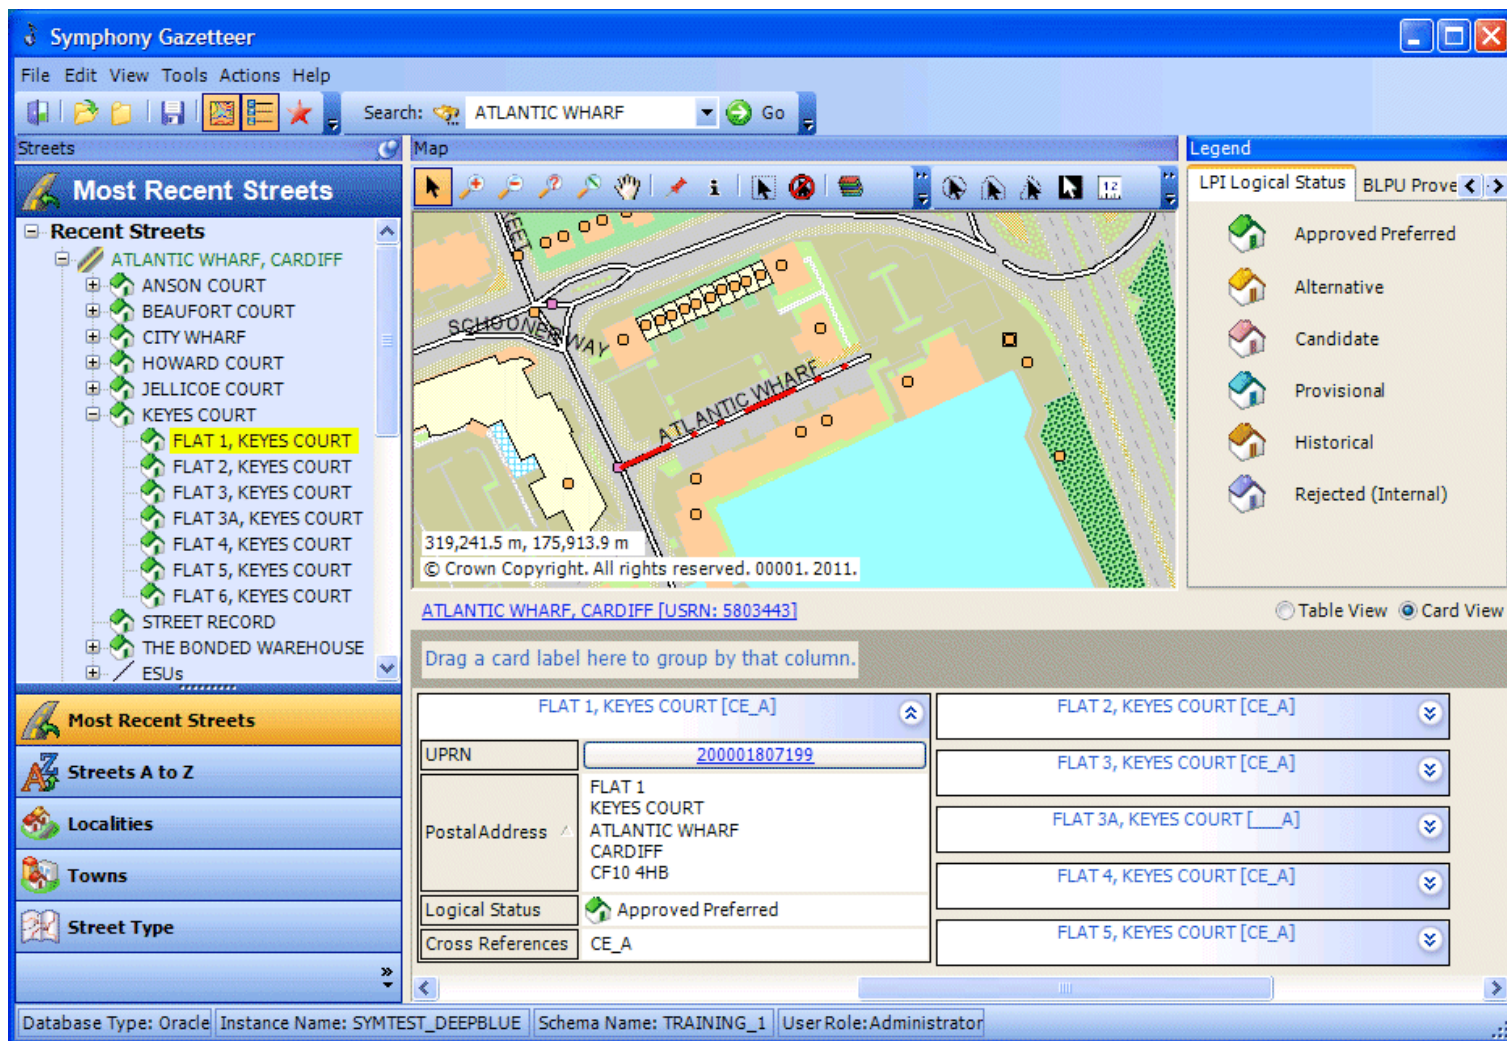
Symphony Gazetteer

File Edit View Tools Actions Help

Search: ATLANTIC WHARF Go

Streets

Most Recent Streets

Recent Streets
ATLANTIC WHARF, CARDIFF
ANSON COURT
BEAUFORT COURT
CITY WHARF
HOWARD COURT
JELLICOE COURT
KEYES COURT
FLAT 1, KEYES COURT
FLAT 2, KEYES COURT
FLAT 3, KEYES COURT
FLAT 3A, KEYES COURT
FLAT 4, KEYES COURT
FLAT 5, KEYES COURT
FLAT 6, KEYES COURT
STREET RECORD
THE BONDED WAREHOUSE
ESUs

Most Recent Streets
Streets A to Z
Localities
Towns
Street Type

Map

SCHOONER WAY
ATLANTIC WHARF
319,241.5 m, 175,913.9 m
© Crown Copyright. All rights reserved. 00001. 2011.

Legend
LPI Logical Status | BLPU Prove

Approved Preferred
Alternative
Candidate
Provisional
Historical
Rejected (Internal)

ATLANTIC WHARF, CARDIFF [USRN: 5803443]

Table View Card View

Drag a card label here to group by that column.

FLAT 1, KEYES COURT [CE_A]

| UPRN | 200001807199 |
|---|---|
| Postal Address | FLAT 1<br>KEYES COURT<br>ATLANTIC WHARF<br>CARDIFF<br>CF10 4HB |
| Logical Status | Approved Preferred |
| Cross References | CE_A |

FLAT 2, KEYES COURT [CE_A]
FLAT 3, KEYES COURT [CE_A]
FLAT 3A, KEYES COURT [___A]
FLAT 4, KEYES COURT [CE_A]
FLAT 5, KEYES COURT [CE_A]

Database Type: Oracle | Instance Name: SYMTEST_DEEPBLUE | Schema Name: TRAINING_1 | User Role: Administrator